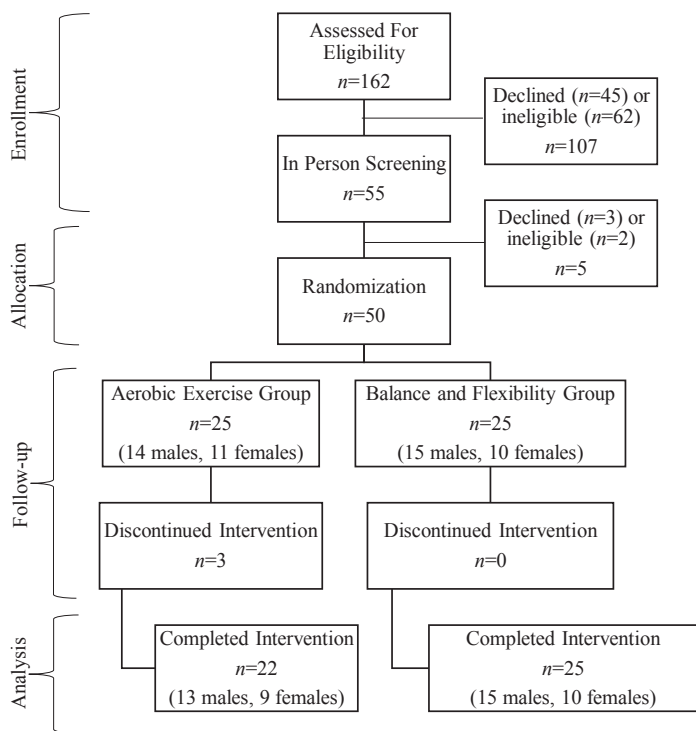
Enrollment

Assessed For Eligibility
$n$=162

Declined ($n$=45) or ineligible ($n$=62)
$n$=107

In Person Screening
$n$=55

Allocation

Declined ($n$=3) or ineligible ($n$=2)
$n$=5

Randomization
$n$=50

Follow-up

Aerobic Exercise Group
$n$=25
(14 males, 11 females)

Balance and Flexibility Group
$n$=25
(15 males, 10 females)

Discontinued Intervention
$n$=3

Discontinued Intervention
$n$=0

Analysis

Completed Intervention
$n$=22
(13 males, 9 females)

Completed Intervention
$n$=25
(15 males, 10 females)